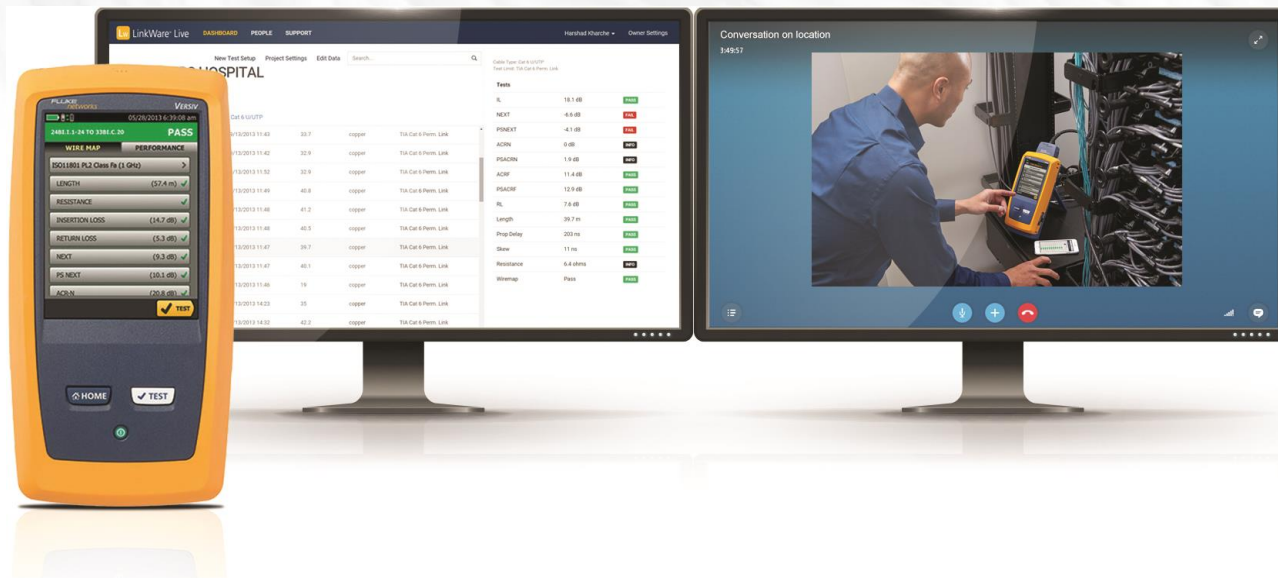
LinkWare Live DASHBOARD PEOPLE SUPPORT Harshad Kharche Owner Settings

New Test Setup Project Settings Edit Data Search...

HOSPITAL

Cat 6 U/UTP

| | | | |
|---|---|---|---|
| 3/13/2013 11:43 | 33.7 | copper | TIA Cat 6 Perm. Link |
| 3/13/2013 11:42 | 32.9 | copper | TIA Cat 6 Perm. Link |
| 3/13/2013 11:52 | 32.9 | copper | TIA Cat 6 Perm. Link |
| 3/13/2013 11:49 | 40.8 | copper | TIA Cat 6 Perm. Link |
| 3/13/2013 11:48 | 41.2 | copper | TIA Cat 6 Perm. Link |
| 3/13/2013 11:48 | 40.5 | copper | TIA Cat 6 Perm. Link |
| 3/13/2013 11:47 | 39.7 | copper | TIA Cat 6 Perm. Link |
| 3/13/2013 11:47 | 40.1 | copper | TIA Cat 6 Perm. Link |
| 3/13/2013 11:46 | 19 | copper | TIA Cat 6 Perm. Link |
| 3/13/2013 14:23 | 35 | copper | TIA Cat 6 Perm. Link |
| 3/13/2013 14:32 | 42.2 | copper | TIA Cat 6 Perm. Link |

Cable Type: Cat 6 U/UTP
Test Limit: TIA Cat 6 Perm. Link

Tests

| | | |
|---|---|---|
| IL | 18.1 dB | PASS |
| NEXT | -6.6 dB | FAIL |
| PSNEXT | -4.1 dB | FAIL |
| ACRN | 0 dB | INFO |
| PSACRN | 1.9 dB | INFO |
| ACRF | 11.4 dB | PASS |
| PSACRF | 12.9 dB | PASS |
| RL | 7.6 dB | PASS |
| Length | 39.7 m | PASS |
| Prop Delay | 203 ns | PASS |
| Skew | 11 ns | PASS |
| Resistance | 6.4 ohms | INFO |
| Wiremap | Pass | PASS |

Conversation on location
3:49:57

FLUKE networks VERSIV
05/28/2013 6:39:08 am
2481.1.1-24 TO 3381.C.20 PASS
WIRE MAP PERFORMANCE
ISO11801 PL2 Class Fa (1 GHz)
LENGTH (57.4 m)
RESISTANCE
INSERTION LOSS (14.7 dB)
RETURN LOSS (5.3 dB)
NEXT (9.3 dB)
PS NEXT (10.1 dB)
ACR-N (20.8 dB)
TEST
HOME
TEST